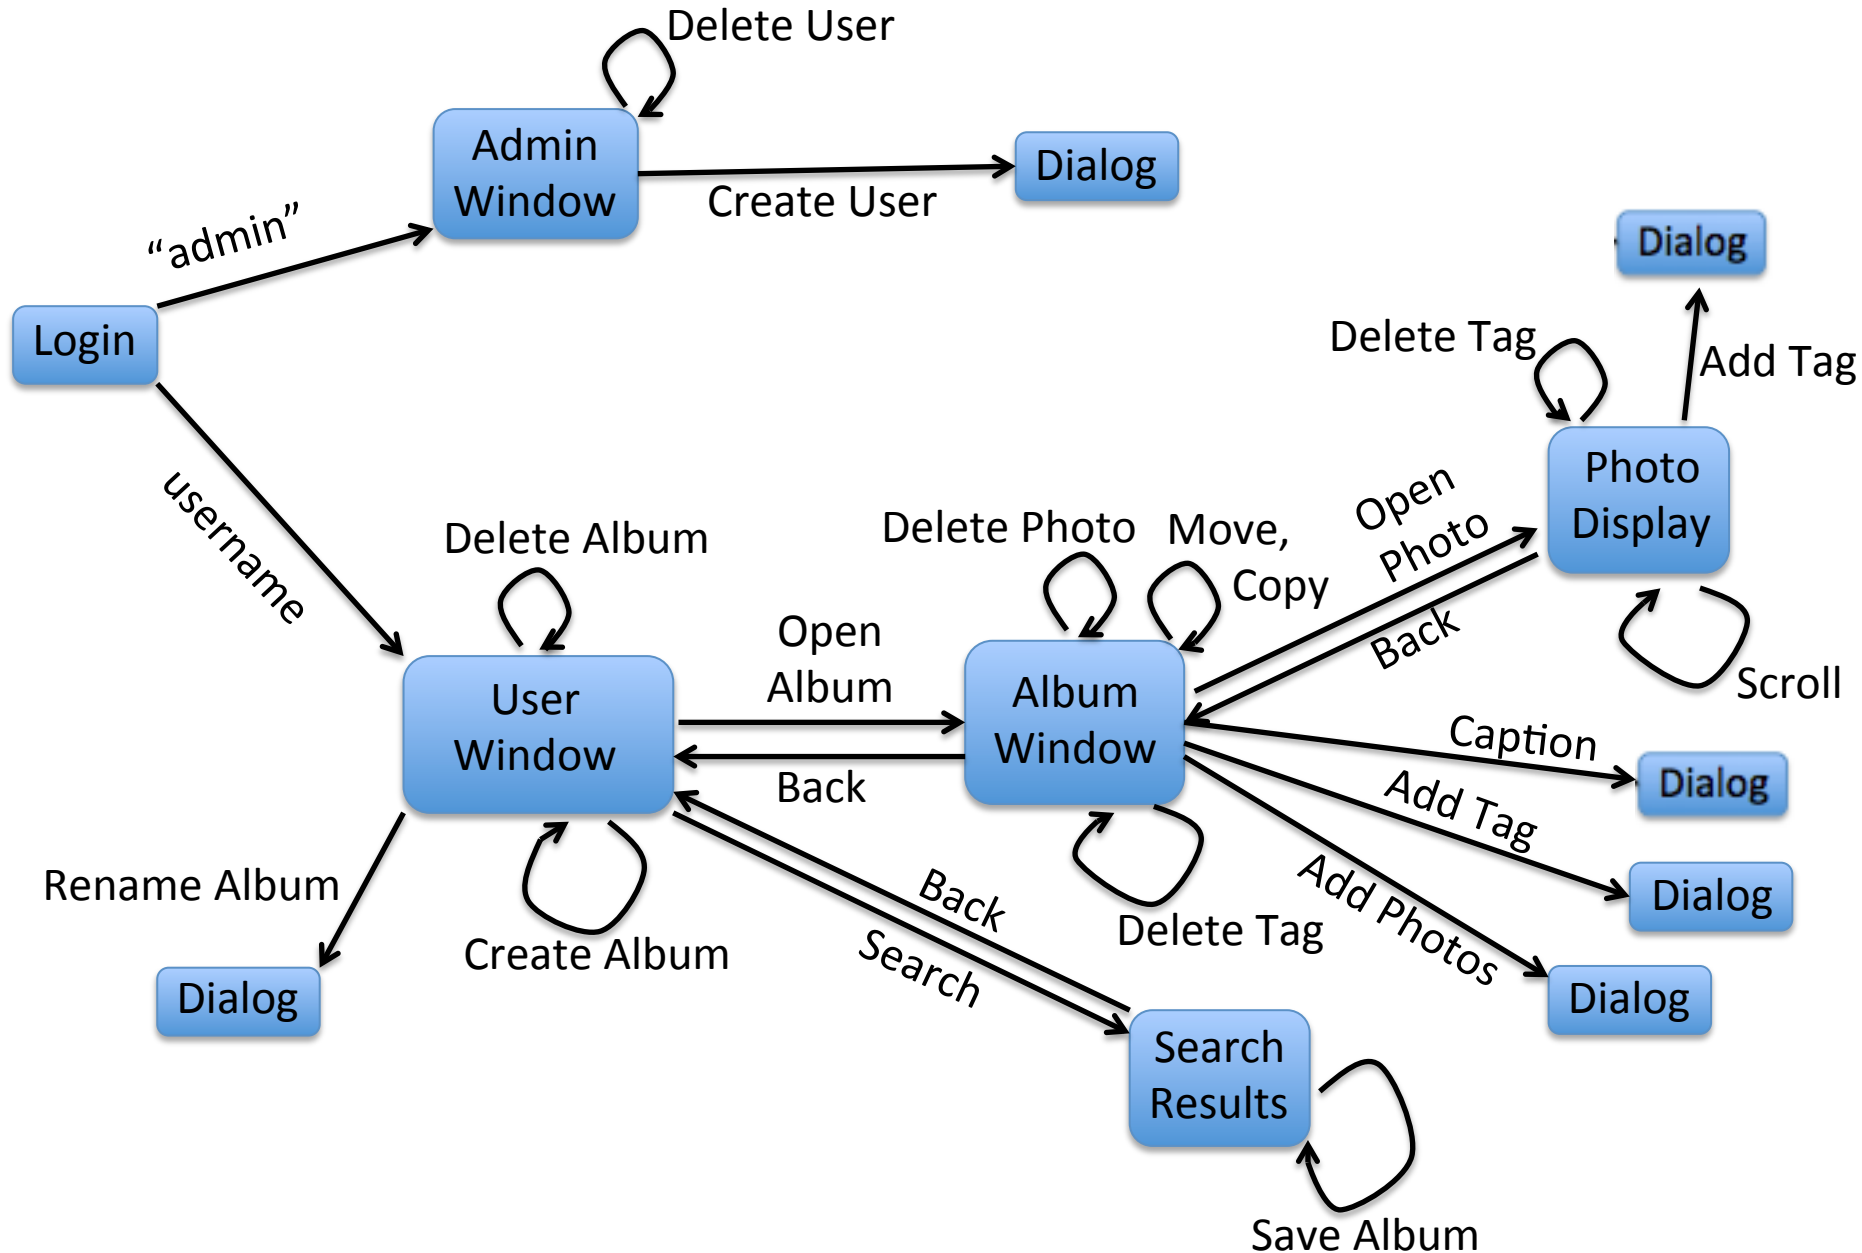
Delete User

Admin Window

Dialog

Create User

"admin"

Dialog

Login

Delete Tag

Add Tag

username

Photo Display

Delete Album

Delete Photo

Move, Copy

Open Photo

Back

Scroll

User Window

Open Album

Album Window

Caption

Dialog

Back

Add Tag

Dialog

Rename Album

Back

Add Photos

Dialog

Create Album

Delete Tag

Dialog

Search

Search Results

Save Album